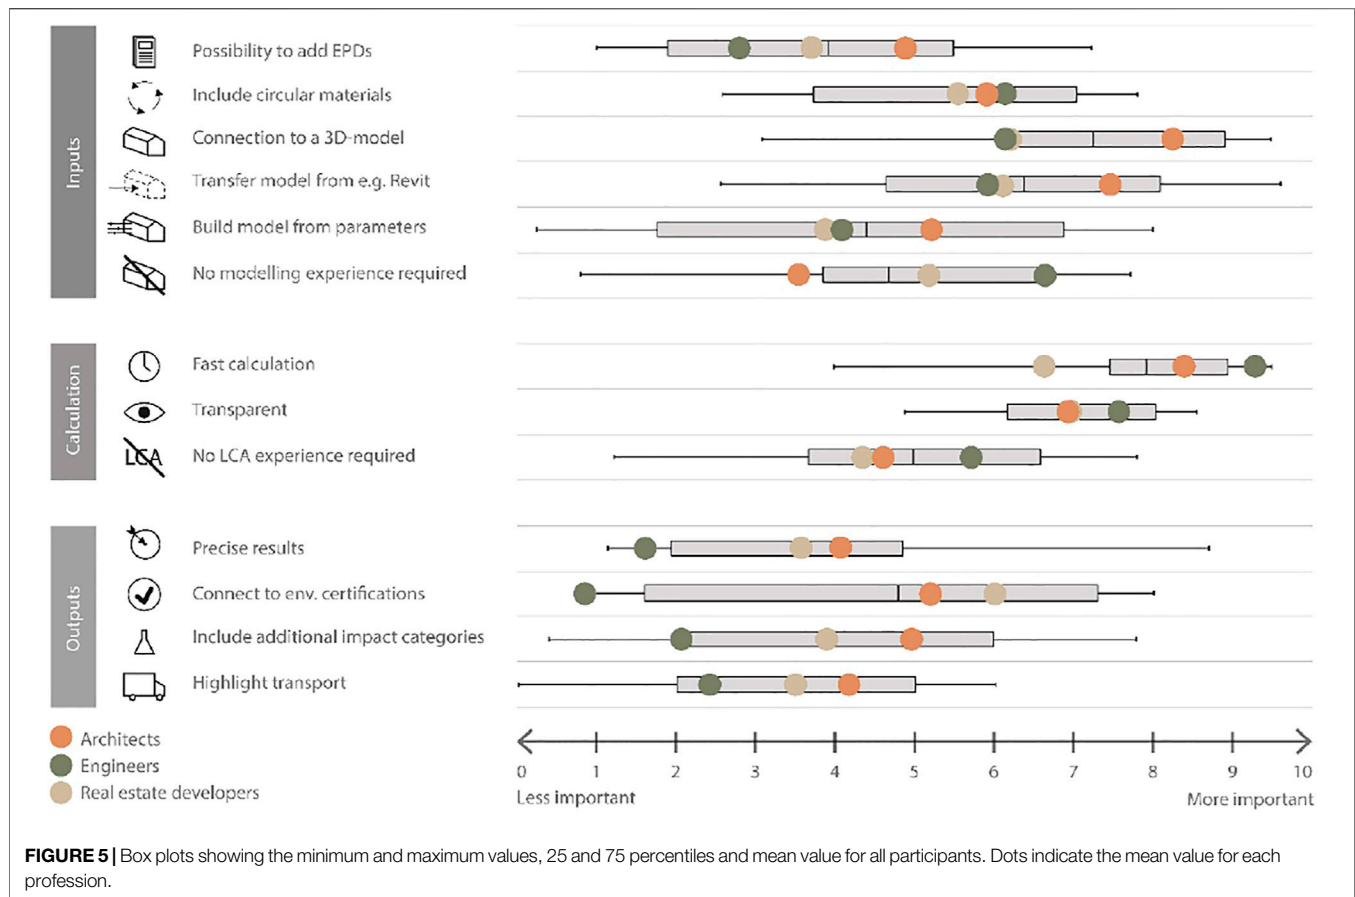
Inputs

Possibility to add EPDs

Include circular materials

Connection to a 3D-model

Transfer model from e.g. Revit

Build model from parameters

No modelling experience required

Calculation

Fast calculation

Transparent

LCA

No LCA experience required

Outputs

Precise results

Connect to env. certifications

Include additional impact categories

Highlight transport

Architects

Engineers

Real estate developers

0 1 2 3 4 5 6 7 8 9 10

Less important

More important

**FIGURE 5 |** Box plots showing the minimum and maximum values, 25 and 75 percentiles and mean value for all participants. Dots indicate the mean value for each profession.